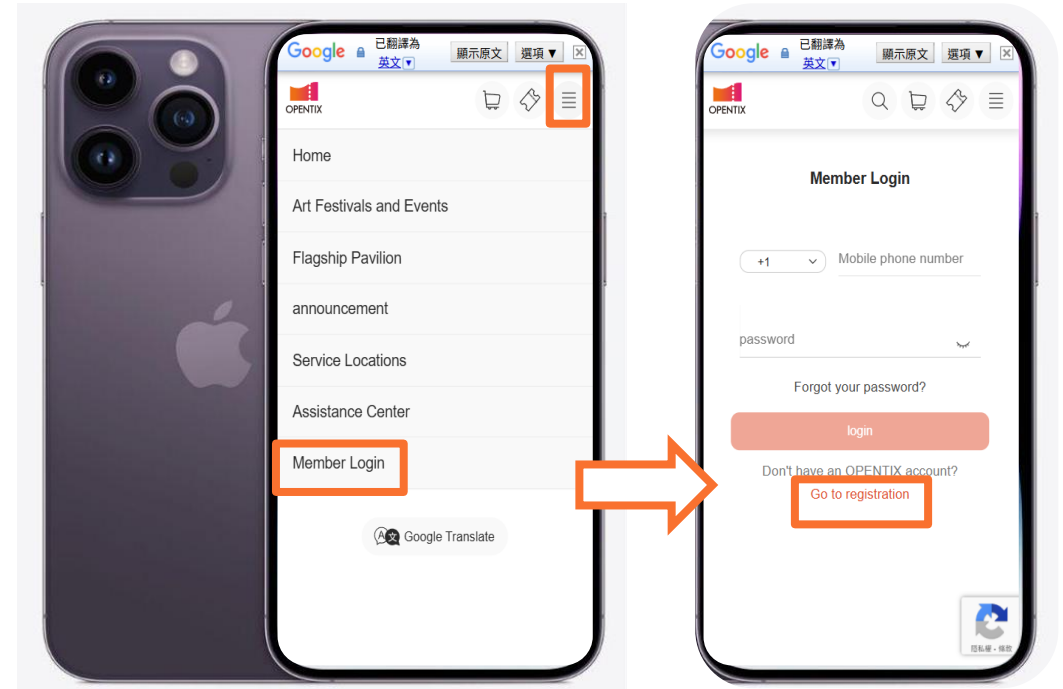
Google 已翻譯為 英文 顯示原文 選項 ▼ X

OPENTIX

Home

Art Festivals and Events

Flagship Pavilion

announcement

Service Locations

Assistance Center

Member Login

Google Translate

Google 已翻譯為 英文 顯示原文 選項 ▼ X

OPENTIX

Member Login

+1

Mobile phone number

password

Forgot your password?

login

Don't have an OPENTIX account?

Go to registration

隱私權 - 條款